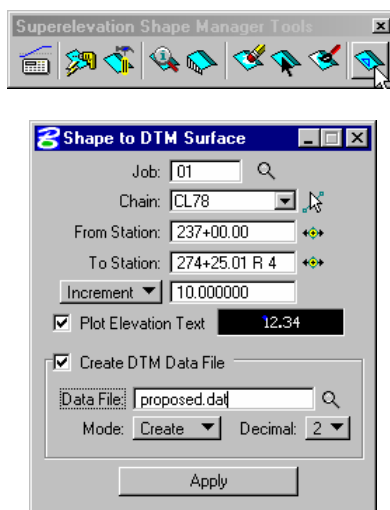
Superelevation Shape Manager Tools

Shape to DTM Surface

Job: 01

Chain: CL78

From Station: 237+00.00

To Station: 274+25.01 R 4

Increment 10.000000

Plot Elevation Text 12.34

Create DTM Data File

Data File: proposed.dat

Mode: Create Decimal: 2

Apply